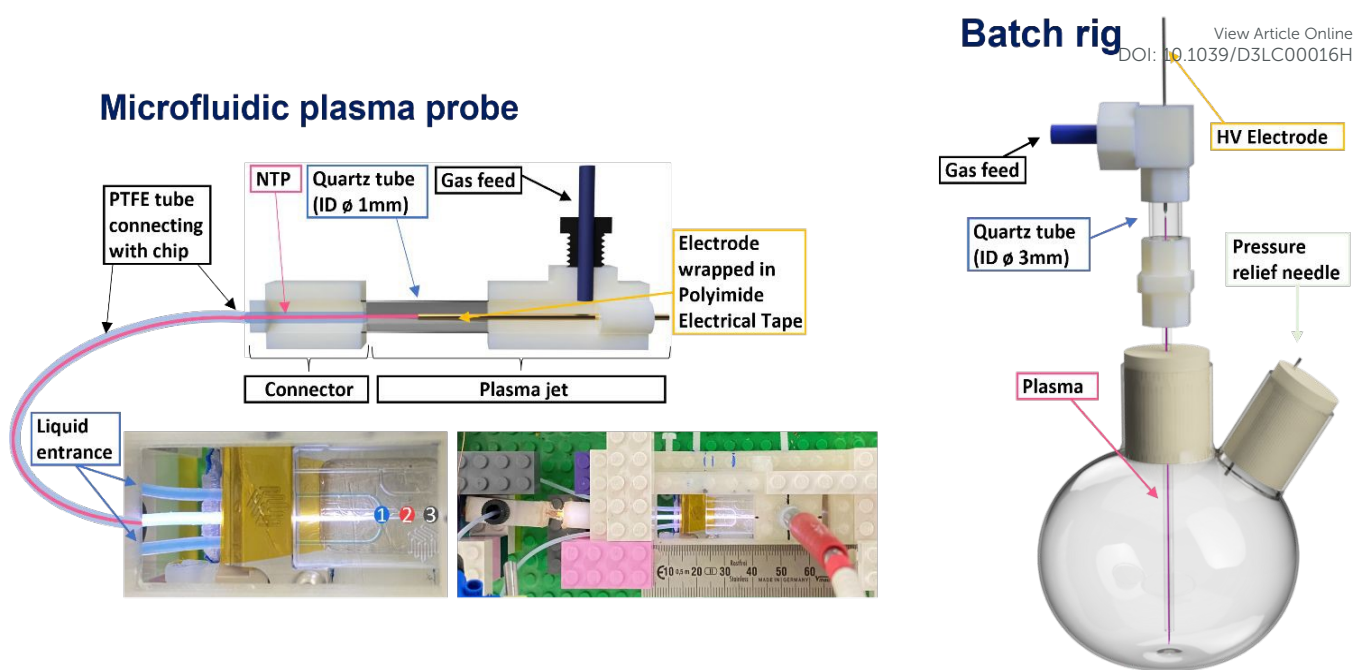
Batch rig

View Article Online
DOI: 10.1039/D3LC00016H

Microfluidic plasma probe

PTFE tube connecting with chip

NTP

Quartz tube (ID ø 1mm)

Gas feed

Electrode wrapped in Polyimide Electrical Tape

Connector

Plasma jet

Liquid entrance

1 2 3

HV Electrode

Gas feed

Quartz tube (ID ø 3mm)

Pressure relief needle

Plasma